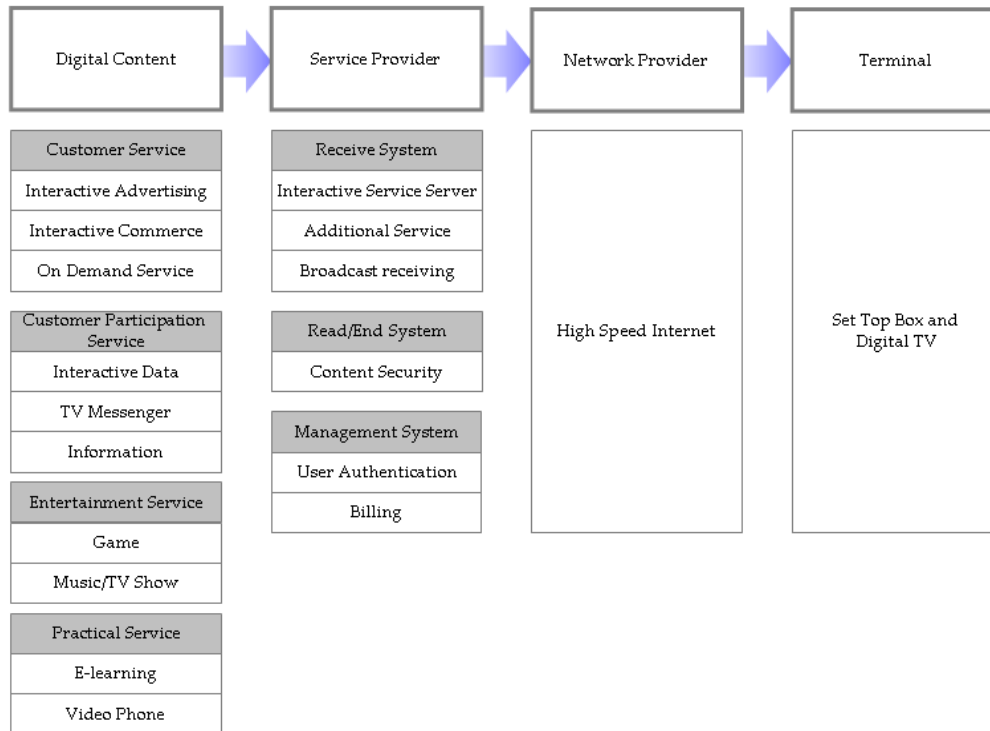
Digital Content

Service Provider

Network Provider

Terminal

Customer Service
Interactive Advertising
Interactive Commerce
On Demand Service

Customer Participation Service
Interactive Data
TV Messenger
Information

Entertainment Service
Game
Music/TV Show

Practical Service
E-learning
Video Phone

Receive System
Interactive Service Server
Additional Service
Broadcast receiving

Read/End System
Content Security

Management System
User Authentication
Billing

High Speed Internet

Set Top Box and Digital TV